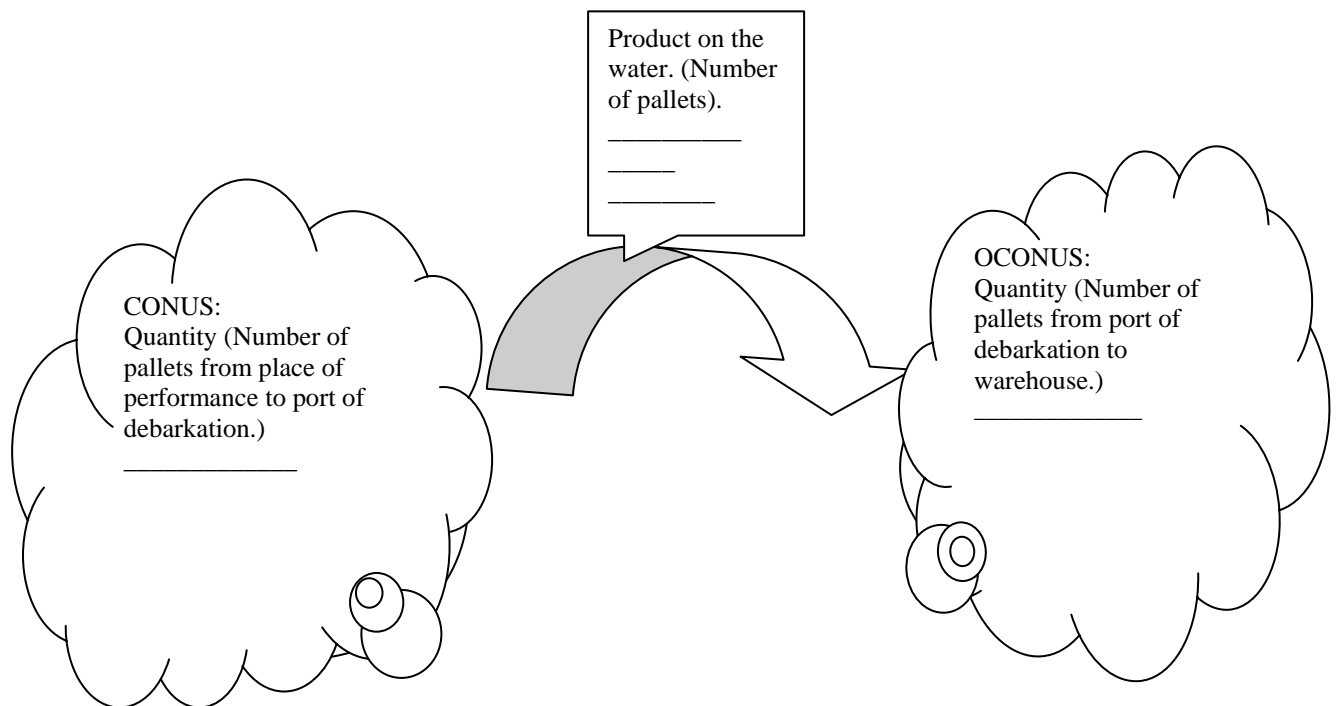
Product on the water. (Number of pallets).
__________
_____
________

CONUS:
Quantity (Number of pallets from place of performance to port of debarkation.)
_____________

OCONUS:
Quantity (Number of pallets from port of debarkation to warehouse.)
_____________